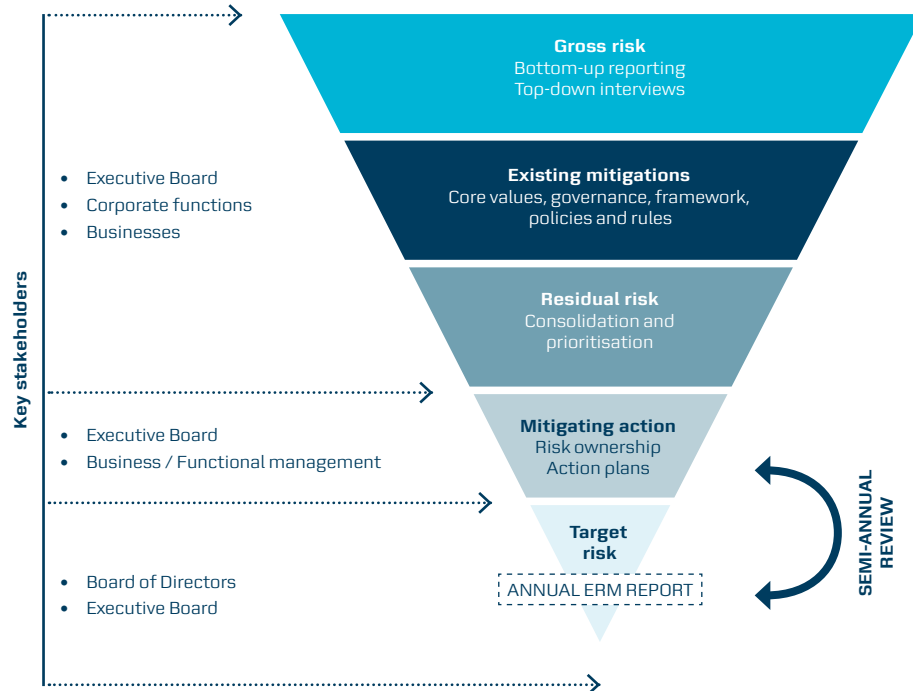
Key stakeholders

Gross risk
Bottom-up reporting
Top-down interviews

- Executive Board
- Corporate functions
- Businesses

Existing mitigations
Core values, governance, framework, policies and rules

Residual risk
Consolidation and prioritisation

- Executive Board
- Business / Functional management

Mitigating action
Risk ownership
Action plans

SEMI-ANNUAL REVIEW

- Board of Directors
- Executive Board

Target risk

ANNUAL ERM REPORT